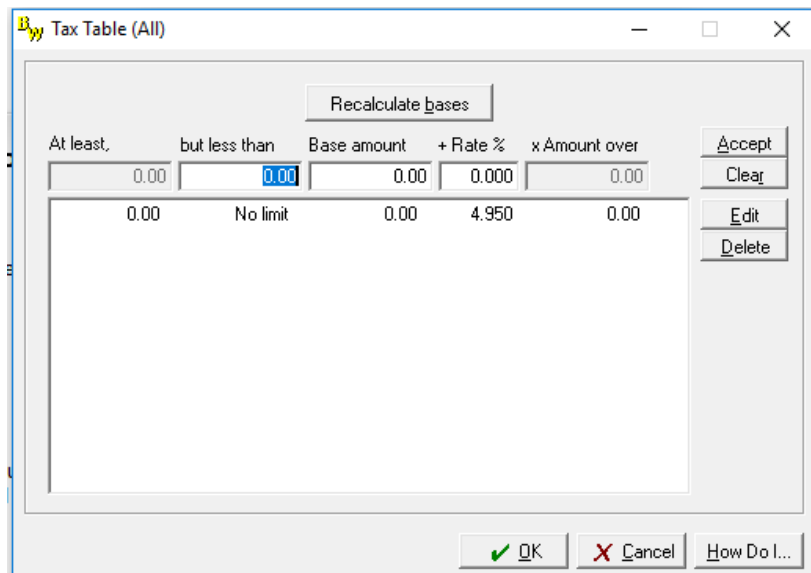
Tax Table (All)

Recalculate bases

At least, but less than Base amount + Rate % x Amount over

| At least, | but less than | Base amount | + Rate % | x Amount over |
|---|---|---|---|---|
| 0.00 | 0.00 | 0.00 | 0.000 | 0.00 |
| 0.00 | No limit | 0.00 | 4.950 | 0.00 |

Accept
Clear
Edit
Delete

OK
Cancel
How Do I...